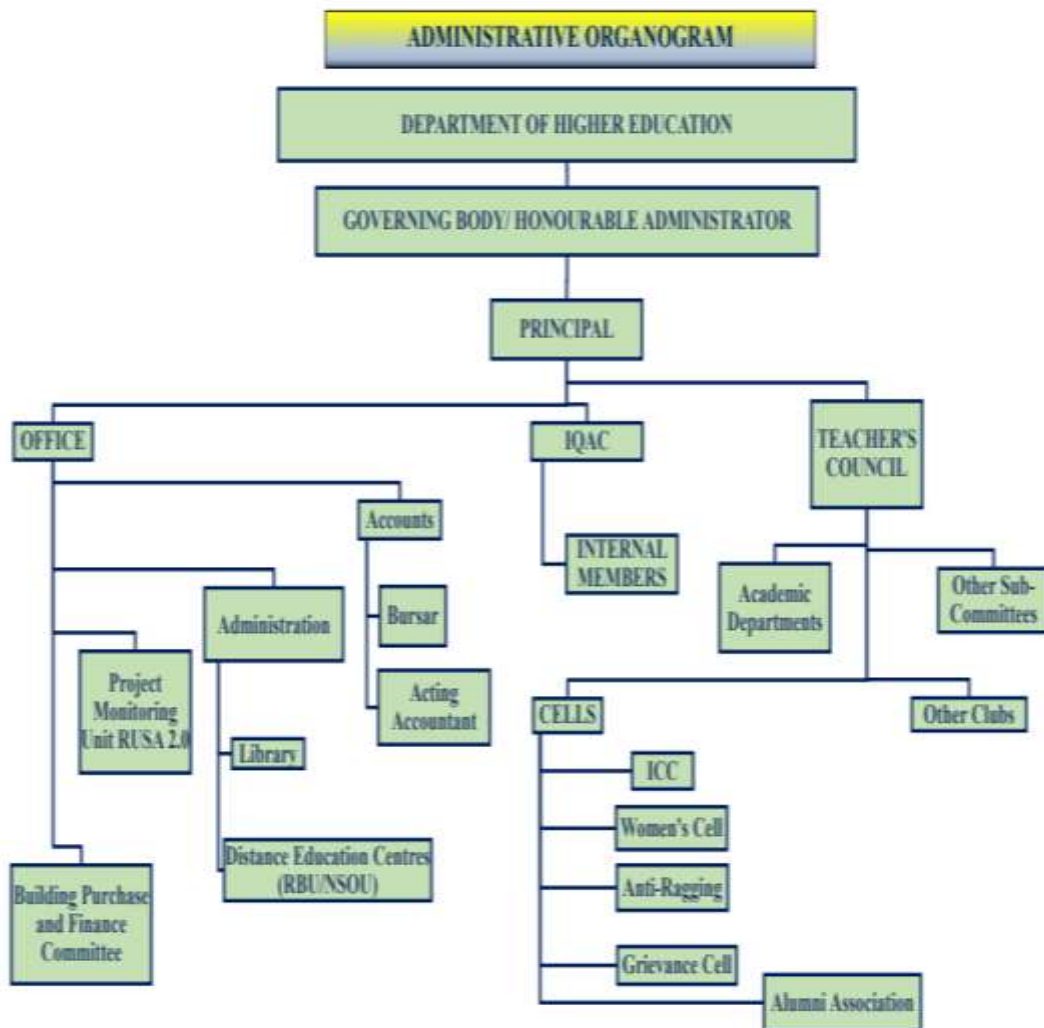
ADMINISTRATIVE ORGANOGRAM

DEPARTMENT OF HIGHER EDUCATION

GOVERNING BODY/ HONOURABLE ADMINISTRATOR

PRINCIPAL

OFFICE

IQAC

TEACHER'S COUNCIL

Accounts

INTERNAL MEMBERS

Administration

Bursar

Academic Departments

Other Sub-Committees

Project Monitoring Unit RUSA 2.0

Acting Accountant

CELLS

Other Clubs

Library

ICC

Women's Cell

Distance Education Centres (RBU/NSOU)

Anti-Ragging

Building Purchase and Finance Committee

Grievance Cell

Alumni Association